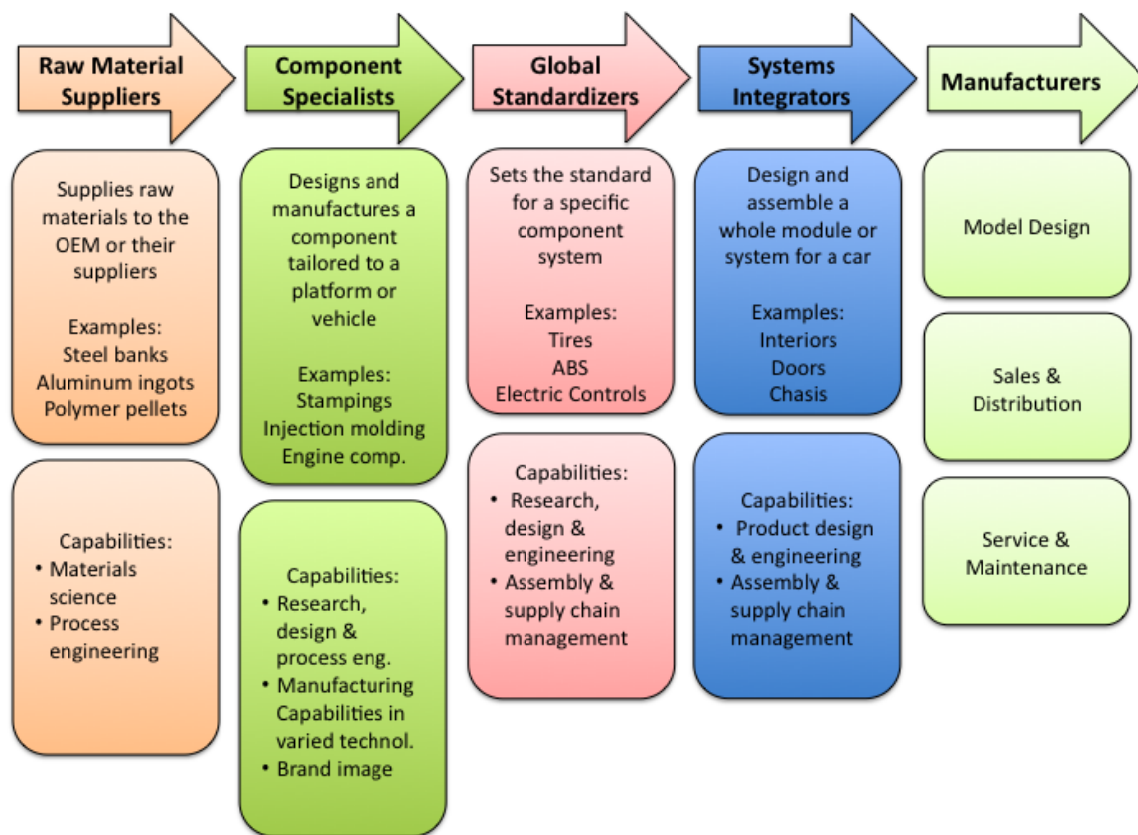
Raw Material Suppliers

Supplies raw materials to the OEM or their suppliers

Examples:
Steel banks
Aluminum ingots
Polymer pellets

Capabilities:
• Materials science
• Process engineering

Component Specialists

Designs and manufactures a component tailored to a platform or vehicle

Examples:
Stampings
Injection molding
Engine comp.

Capabilities:
• Research, design & process eng.
• Manufacturing Capabilities in varied technol.
• Brand image

Global Standardizers

Sets the standard for a specific component system

Examples:
Tires
ABS
Electric Controls

Capabilities:
• Research, design & engineering
• Assembly & supply chain management

Systems Integrators

Design and assemble a whole module or system for a car

Examples:
Interiors
Doors
Chasis

Capabilities:
• Product design & engineering
• Assembly & supply chain management

Manufacturers

Model Design

Sales & Distribution

Service & Maintenance